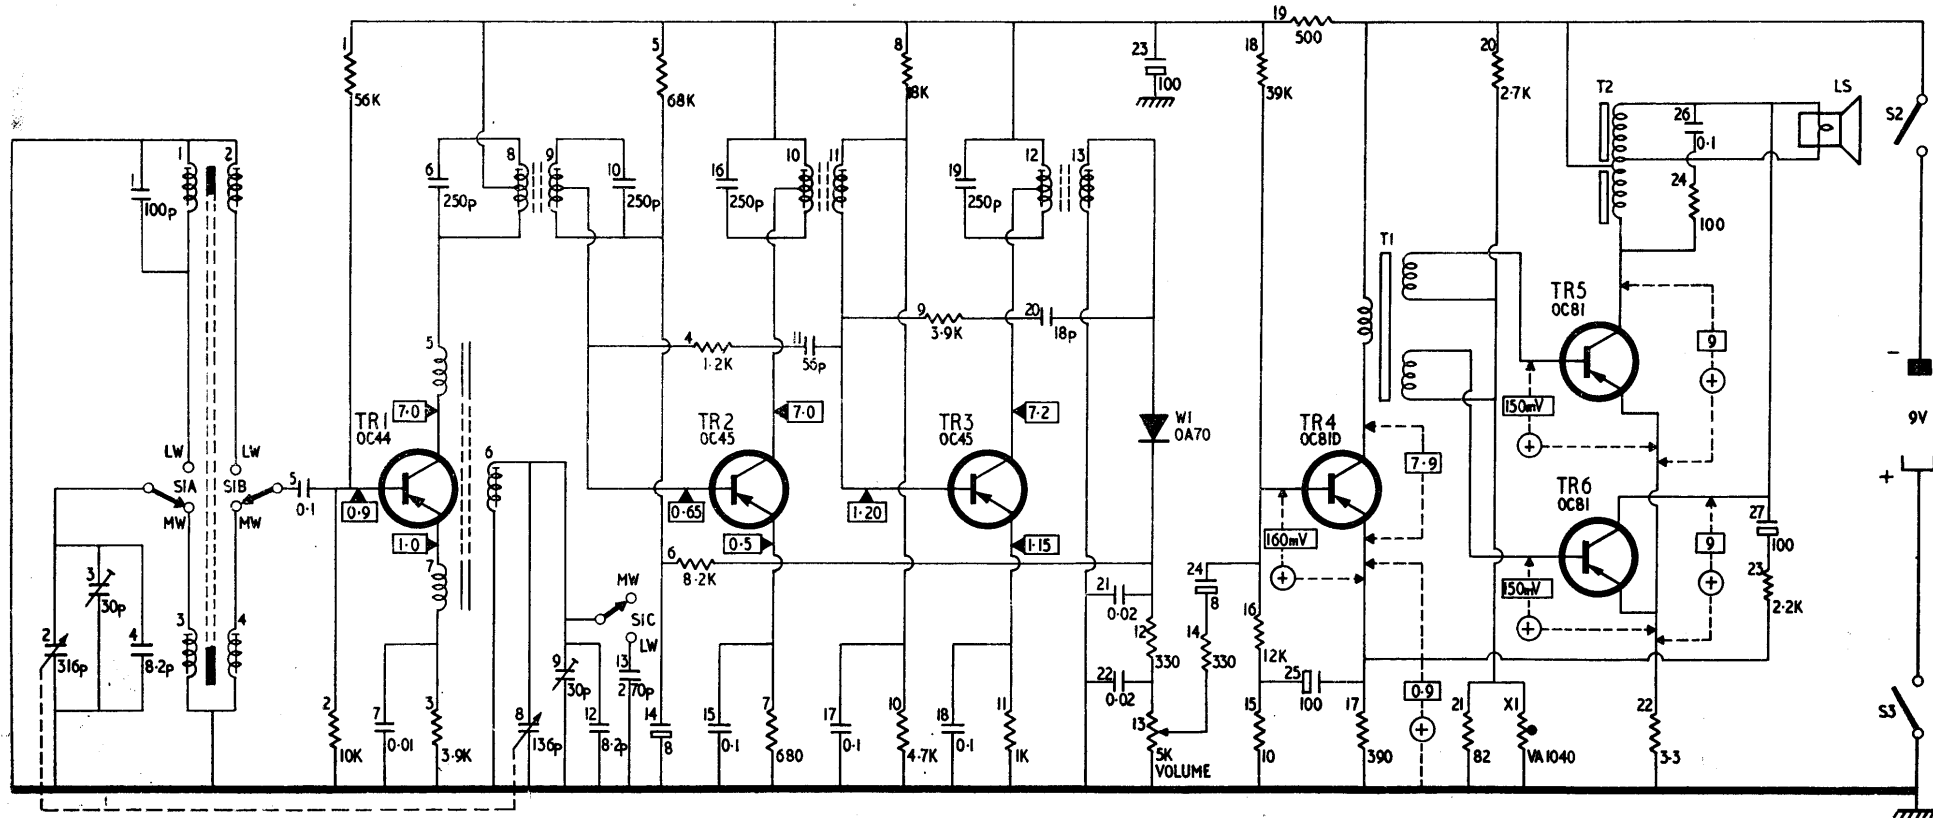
1
56K
5
68K
8
18K
23
100
19
500
18
39K
20
2·7K
T2
26
0·1
LS
S2
24
100
1
100p
1
2
6
250p
8
9
10
250p
16
250p
10
11
19
250p
12
13
T1
TR5
OC81
9
4
1·2K
11
56p
9
3·9K
20
18p
5
7·0
TR1
OC44
TR2
OC45
7·0
TR3
OC45
7·2
W1
OA70
TR4
OC81D
7·9
150mV
−
9V
LW
LW
S1A
S1B
MW
MW
5
0·1
0·9
6
0·65
1·20
TR6
OC81
+
1·0
0·5
1·15
160mV
27
100
9
3
30p
7
6
8·2K
MW
S1C
LW
21
0·02
24
8
150mV
23
2·2K
2
316p
4
8·2p
3
4
9
30p
13
270p
12
330
14
330
16
12K
2
10K
7
0·01
3
3·9K
8
136p
12
8·2p
14
8
15
0·1
7
680
17
0·1
10
4·7K
18
0·1
11
1K
22
0·02
13
5K
VOLUME
25
100
15
10
17
390
0·9
21
82
X1
VA1040
22
3·3
S3